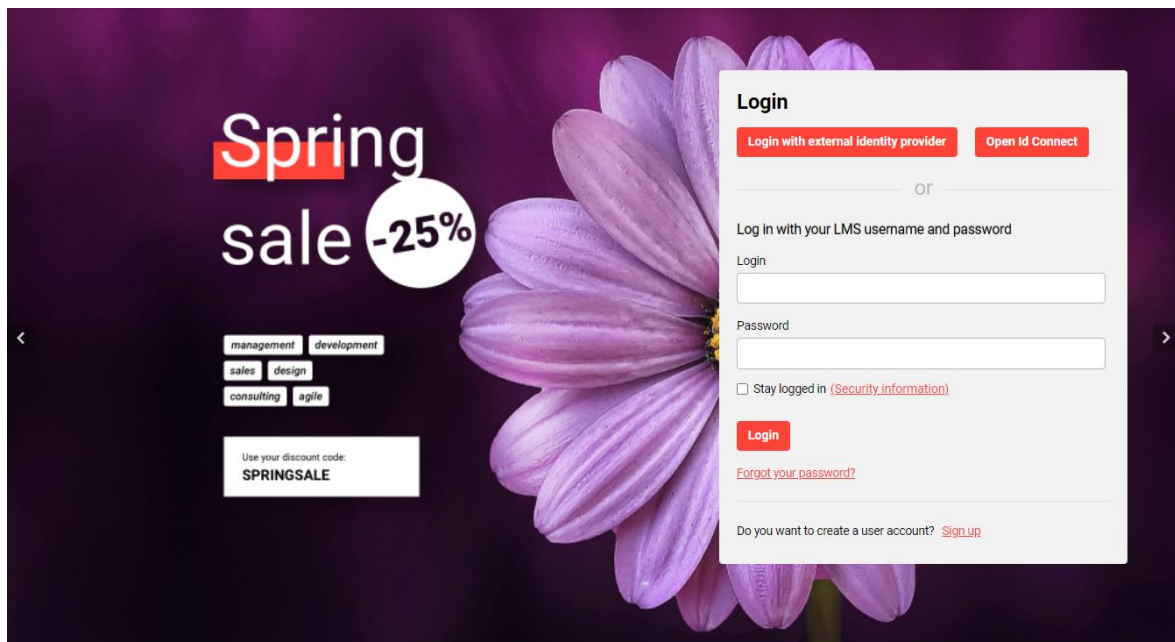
Spring sale -25%

management development
sales design
consulting agile

Use your discount code:
SPRINGSALE

Login

Login with external identity provider
Open Id Connect

or

Log in with your LMS username and password

Login

Password

Stay logged in (Security information)

Login

Forgot your password?

Do you want to create a user account? Sign up